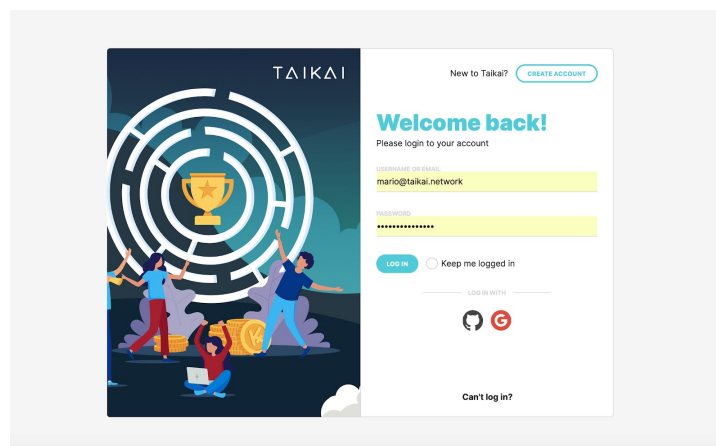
TAIKAI

New to Taikai? CREATE ACCOUNT

Welcome back!

Please login to your account

USERNAME OR EMAIL

mario@taikai.network

PASSWORD

•••••••••••••••

LOG IN

Keep me logged in

LOG IN WITH

Can't log in?